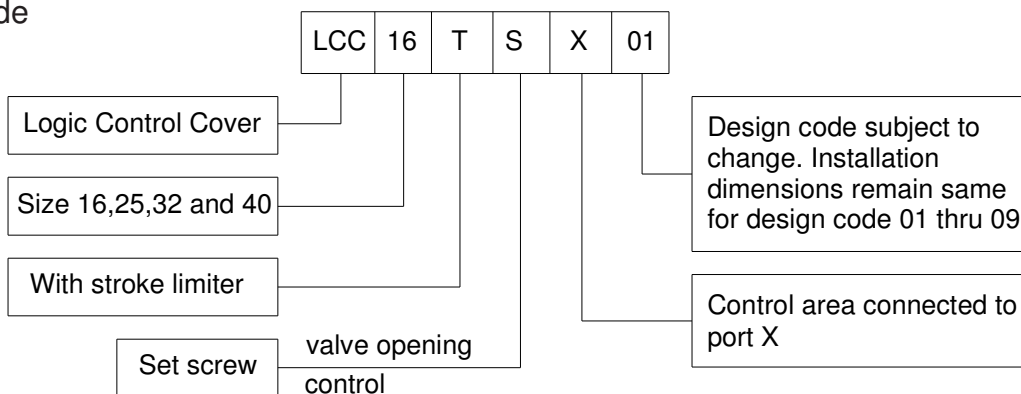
de

| LCC | 16 | T | S | X | 01 |
|---|---|---|---|---|---|

Logic Control Cover

Size 16,25,32 and 40

With stroke limiter

Set screw

valve opening control

Design code subject to change. Installation dimensions remain same for design code 01 thru 09

Control area connected to port X